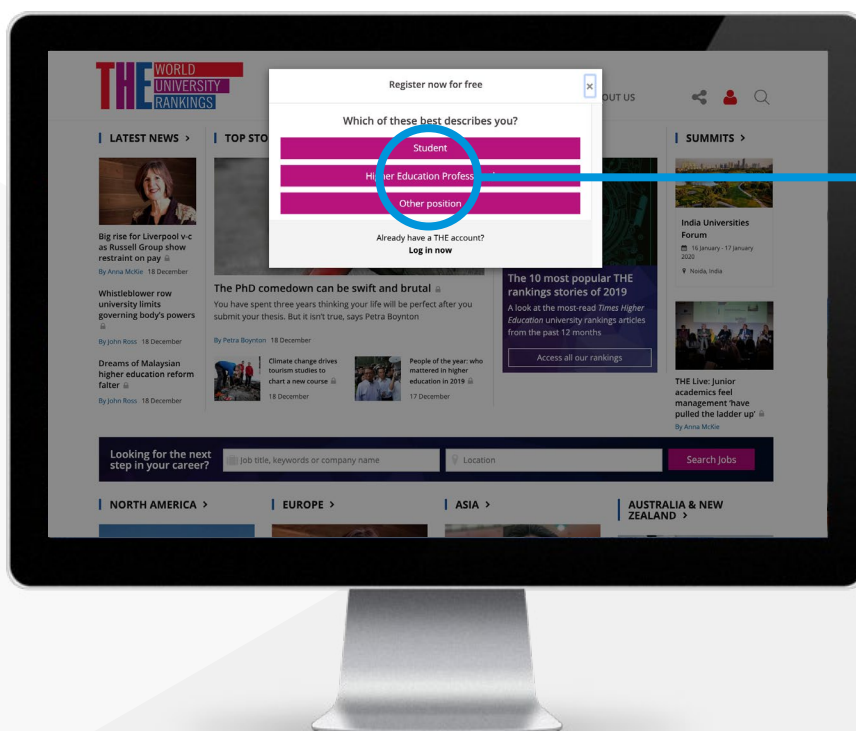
THE WORLD UNIVERSITY RANKINGS

Register now for free
×
Which of these best describes you?
Student
Hi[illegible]er Education Profess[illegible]
Other position
Already have a THE account?
Log in now

OUT US

LATEST NEWS >
TOP STO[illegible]

Big rise for Liverpool v-c as Russell Group show restraint on pay
By Anna McKie 18 December

Whistleblower row university limits governing body's powers
By John Ross 18 December

Dreams of Malaysian higher education reform falter
By John Ross 18 December

The PhD comedown can be swift and brutal
You have spent three years thinking your life will be perfect after you submit your thesis. But it isn't true, says Petra Boynton
By Petra Boynton 18 December

Climate change drives tourism studies to chart a new course
18 December

People of the year: who mattered in higher education in 2019
17 December

The 10 most popular THE rankings stories of 2019
A look at the most-read Times Higher Education university rankings articles from the past 12 months
Access all our rankings

SUMMITS >
India Universities Forum
16 January - 17 January 2020
Noida, India

THE Live: Junior academics feel management 'have pulled the ladder up'
By Anna McKie

Looking for the next step in your career?
Job title, keywords or company name
Location
Search Jobs

NORTH AMERICA >
EUROPE >
ASIA >
AUSTRALIA & NEW ZEALAND >